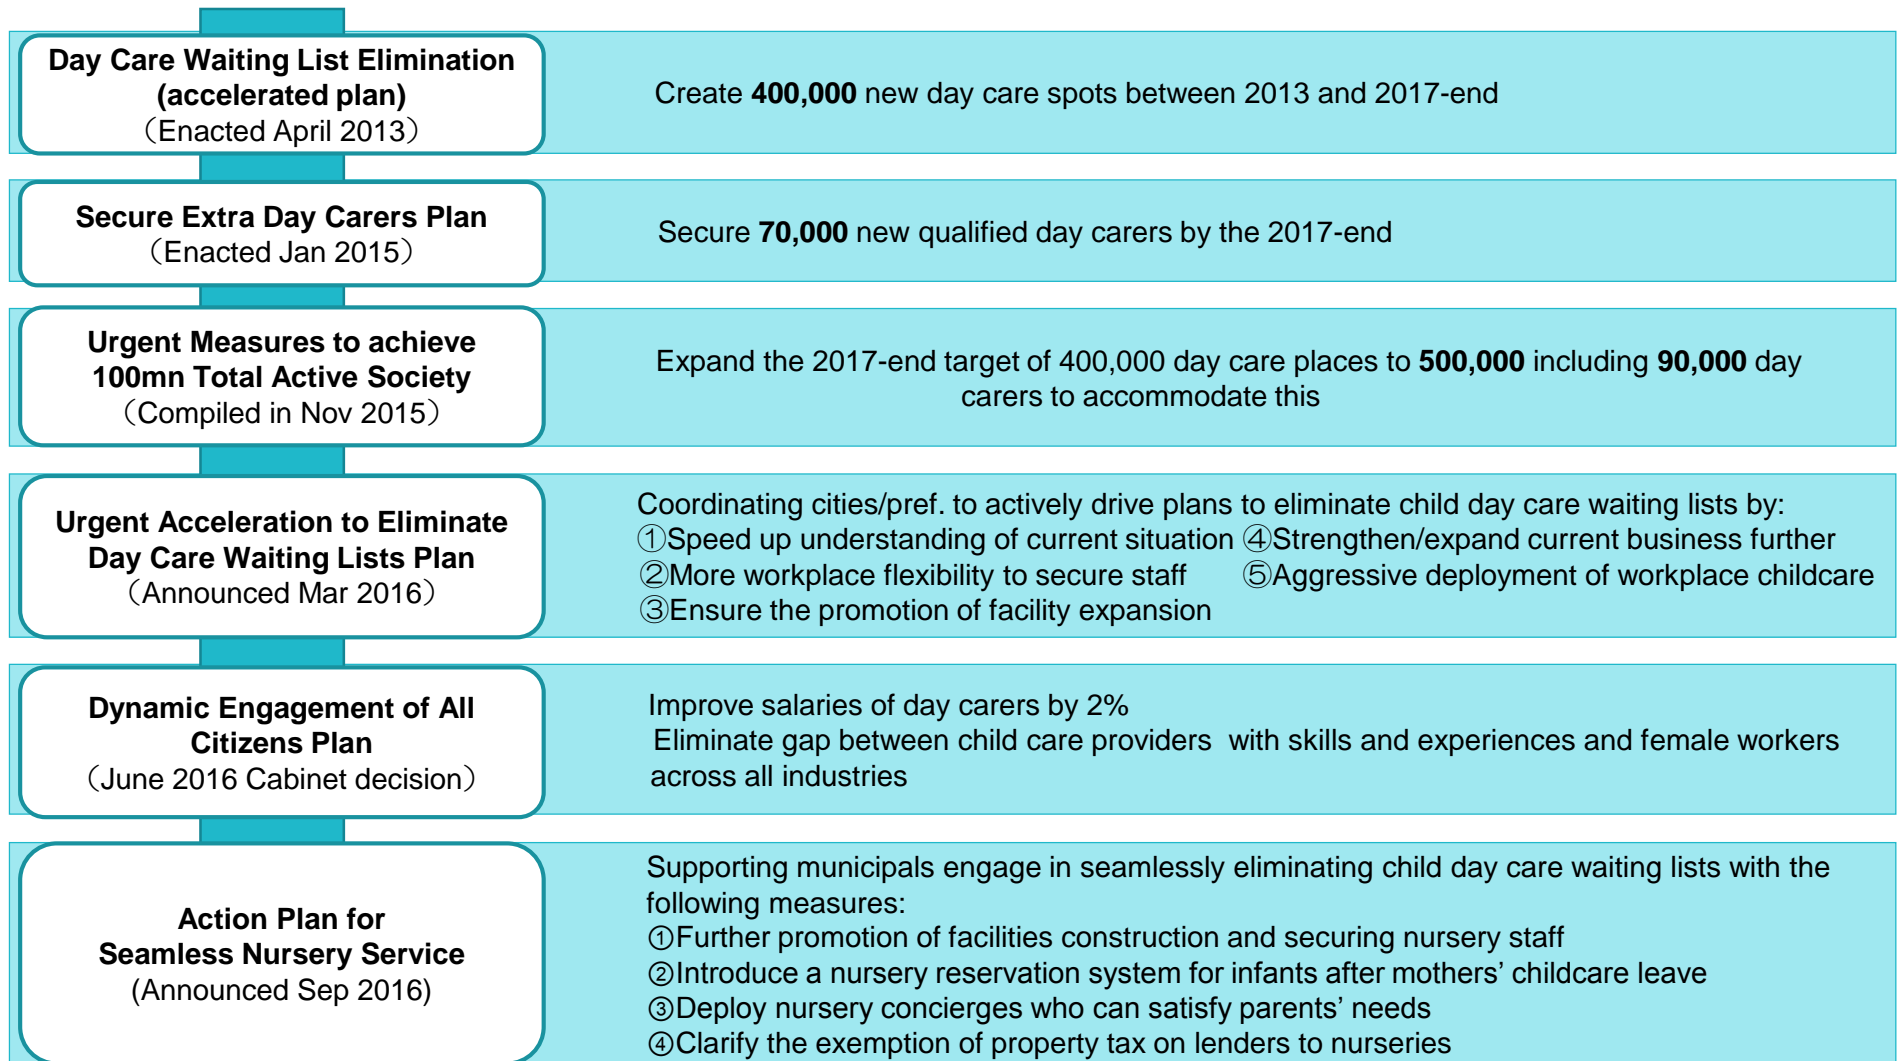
Day Care Waiting List Elimination (accelerated plan)
（Enacted April 2013）

Create **400,000** new day care spots between 2013 and 2017-end

Secure Extra Day Carers Plan
（Enacted Jan 2015）

Secure **70,000** new qualified day carers by the 2017-end

Urgent Measures to achieve 100mn Total Active Society
（Compiled in Nov 2015）

Expand the 2017-end target of 400,000 day care places to **500,000** including **90,000** day carers to accommodate this

Urgent Acceleration to Eliminate Day Care Waiting Lists Plan
（Announced Mar 2016）

Coordinating cities/pref. to actively drive plans to eliminate child day care waiting lists by:
①Speed up understanding of current situation ④Strengthen/expand current business further
②More workplace flexibility to secure staff ⑤Aggressive deployment of workplace childcare
③Ensure the promotion of facility expansion

Dynamic Engagement of All Citizens Plan
（June 2016 Cabinet decision）

Improve salaries of day carers by 2%
Eliminate gap between child care providers with skills and experiences and female workers across all industries

Action Plan for Seamless Nursery Service
(Announced Sep 2016)

Supporting municipals engage in seamlessly eliminating child day care waiting lists with the following measures:
①Further promotion of facilities construction and securing nursery staff
②Introduce a nursery reservation system for infants after mothers’ childcare leave
③Deploy nursery concierges who can satisfy parents’ needs
④Clarify the exemption of property tax on lenders to nurseries